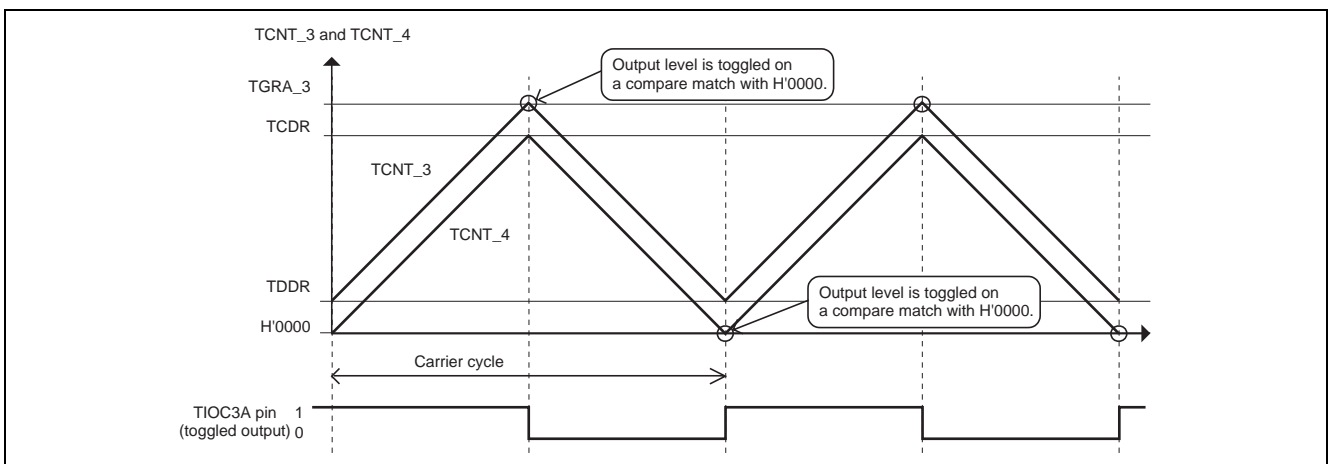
TCNT_3 and TCNT_4

Output level is toggled on a compare match with H'0000.

TGRA_3

TCDR

TCNT_3

TCNT_4

TDDR

Output level is toggled on a compare match with H'0000.

H'0000

Carrier cycle

TIOC3A pin 1
(toggled output) 0